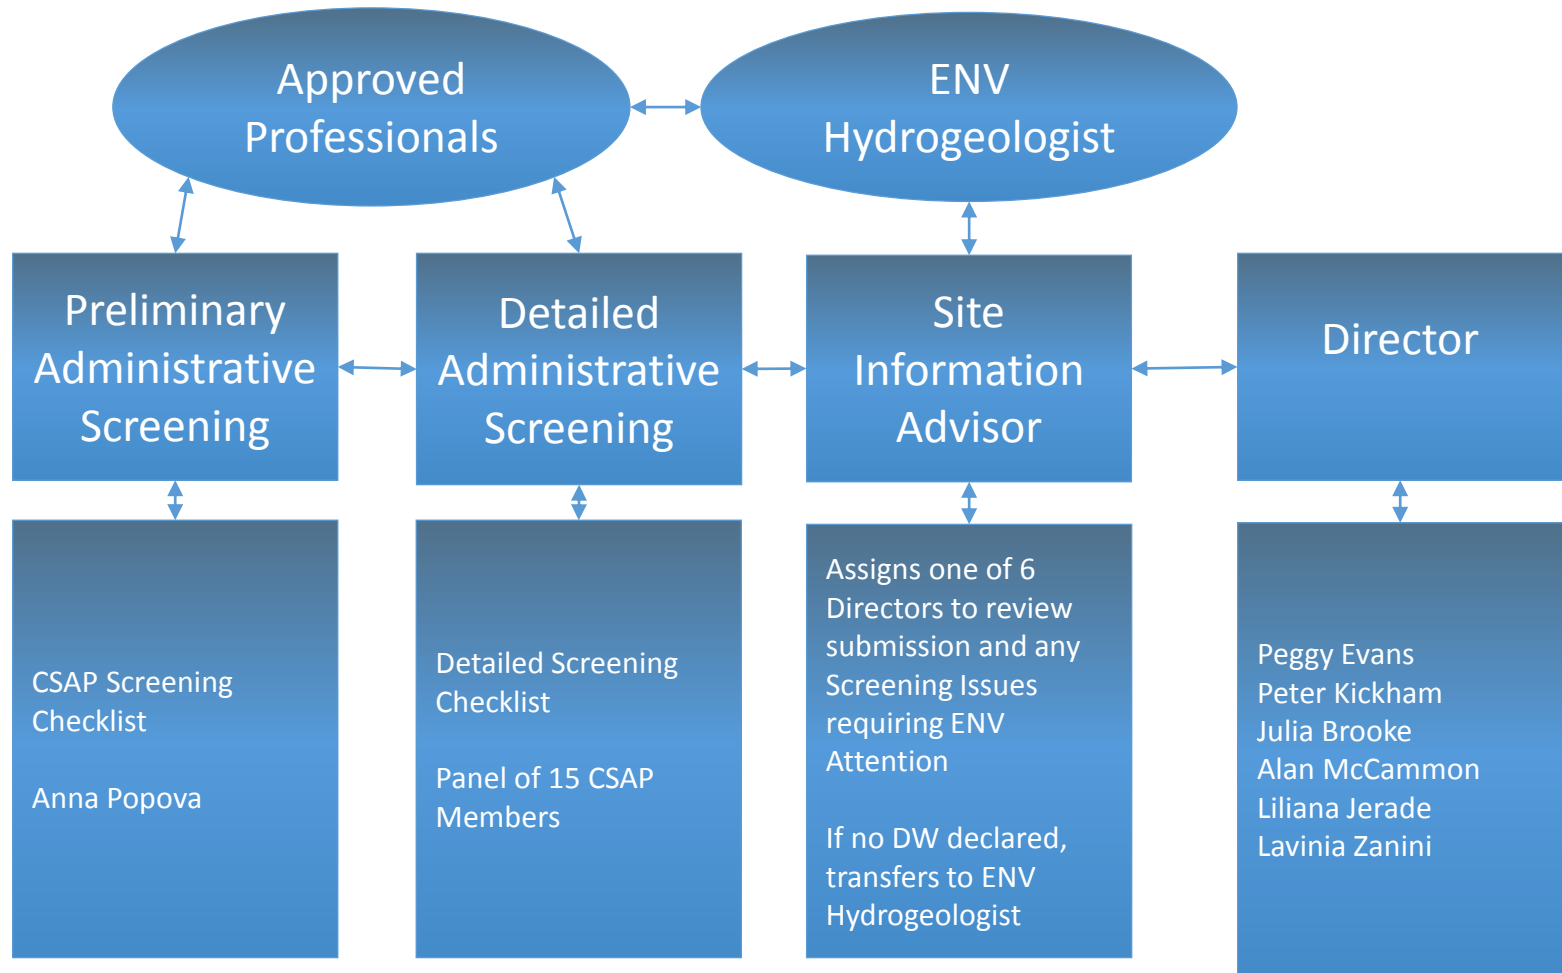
Approved Professionals

ENV Hydrogeologist

Preliminary Administrative Screening

Detailed Administrative Screening

Site Information Advisor

Director

CSAP Screening Checklist

Anna Popova

Detailed Screening Checklist

Panel of 15 CSAP Members

Assigns one of 6 Directors to review submission and any Screening Issues requiring ENV Attention

If no DW declared, transfers to ENV Hydrogeologist

Peggy Evans
Peter Kickham
Julia Brooke
Alan McCammon
Liliana Jerade
Lavinia Zanini